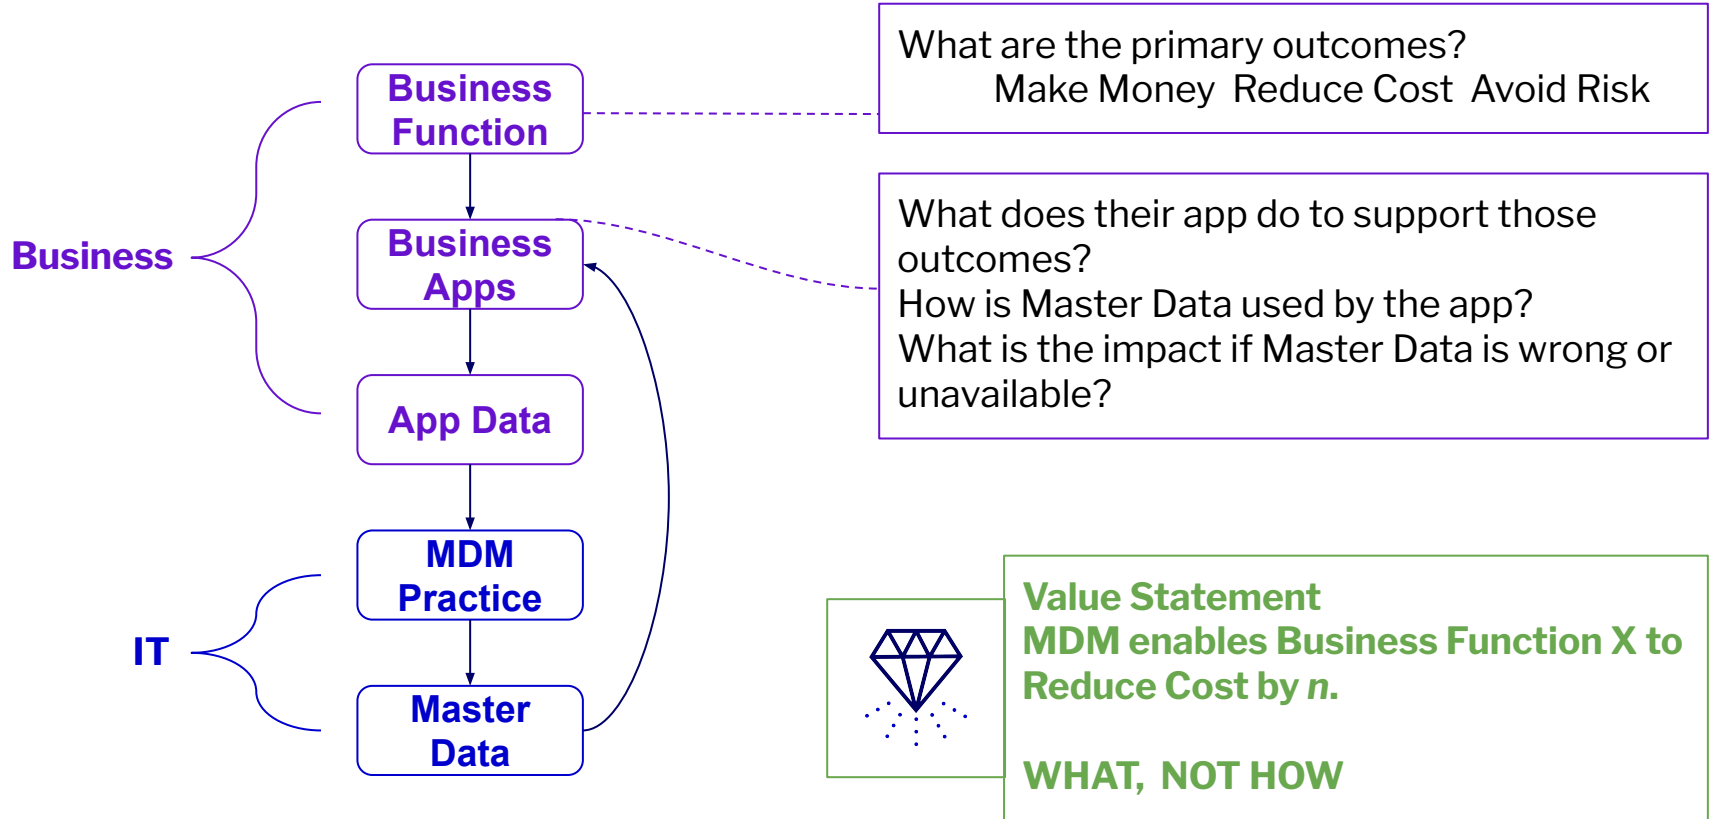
Business

Business Function

Business Apps

App Data

IT

MDM Practice

Master Data

What are the primary outcomes?
Make Money Reduce Cost Avoid Risk

What does their app do to support those outcomes?
How is Master Data used by the app?
What is the impact if Master Data is wrong or unavailable?

Value Statement
MDM enables Business Function X to Reduce Cost by *n*.

WHAT, NOT HOW